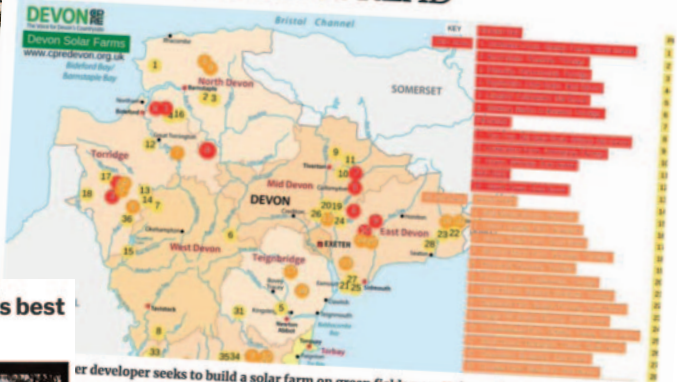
DEVON CPRE
Devon Solar Farms
www.cpredevon.org.uk
Bristol Channel
KEY
Bideford Bay/ Barnstaple Bay
SOMERSET
North Devon
Barnstaple
Torridge
Mid Devon
DEVON
West Devon
Teignbridge
EXETER
East Devon
Torbay
1
2 3
4
5
6
7
8
9
10
11
12
13
14
15
16
17
18
19
20
21
22
23
24
25
26
27
28
29
31
33
34
35
36
s best
er developer seeks to build a solar farm on green field